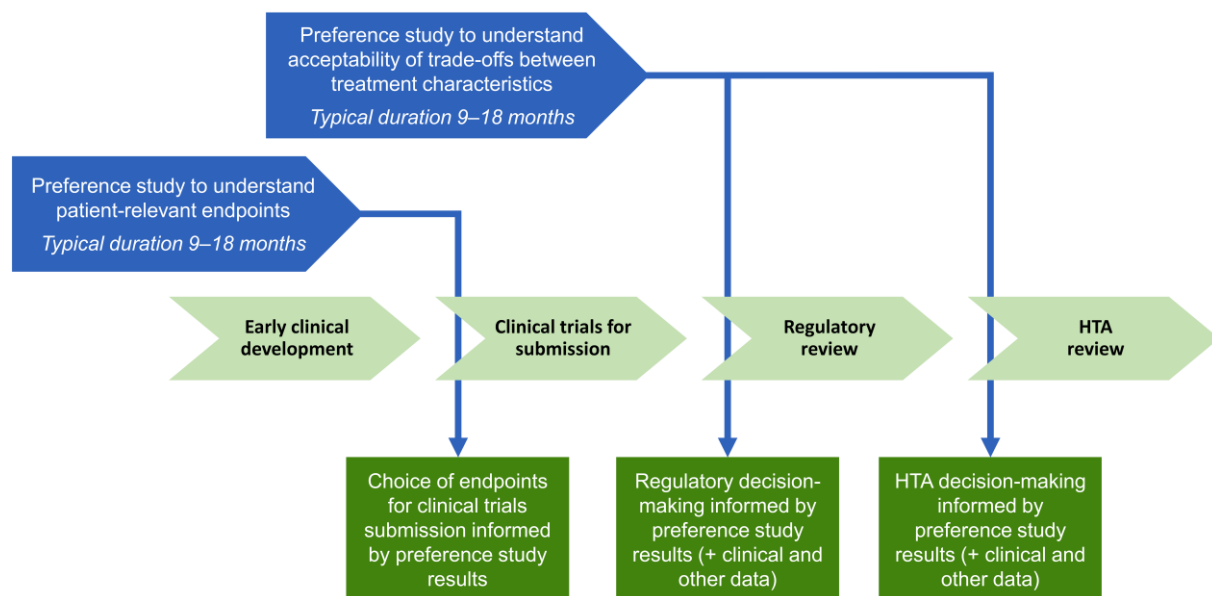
Preference study to understand acceptability of trade-offs between treatment characteristics
*Typical duration 9–18 months*

Preference study to understand patient-relevant endpoints
*Typical duration 9–18 months*

**Early clinical development**

**Clinical trials for submission**

**Regulatory review**

**HTA review**

Choice of endpoints for clinical trials submission informed by preference study results

Regulatory decision-making informed by preference study results (+ clinical and other data)

HTA decision-making informed by preference study results (+ clinical and other data)